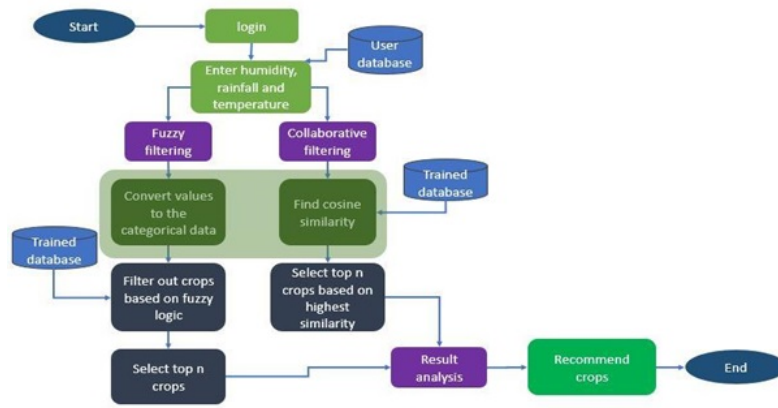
Start

login

User database

Enter humidity, rainfall and temperature

Fuzzy filtering

Collaborative filtering

Trained database

Convert values to the categorical data

Find cosine similarity

Trained database

Filter out crops based on fuzzy logic

Select top n crops based on highest similarity

Select top n crops

Result analysis

Recommend crops

End